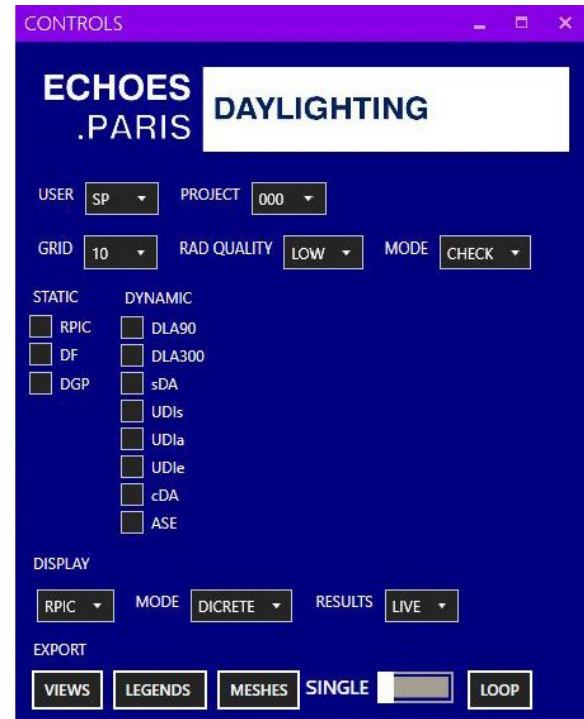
CONTROLS

ECHOES
.PARIS

DAYLIGHTING

USER SP PROJECT 000

GRID 10 RAD QUALITY LOW MODE CHECK

STATIC
RPIC
DF
DGP

DYNAMIC
DLA90
DLA300
sDA
UDIs
UDIa
UDIe
cDA
ASE

DISPLAY

RPIC MODE DICRETE RESULTS LIVE

EXPORT

VIEWS LEGENDS MESHES SINGLE LOOP